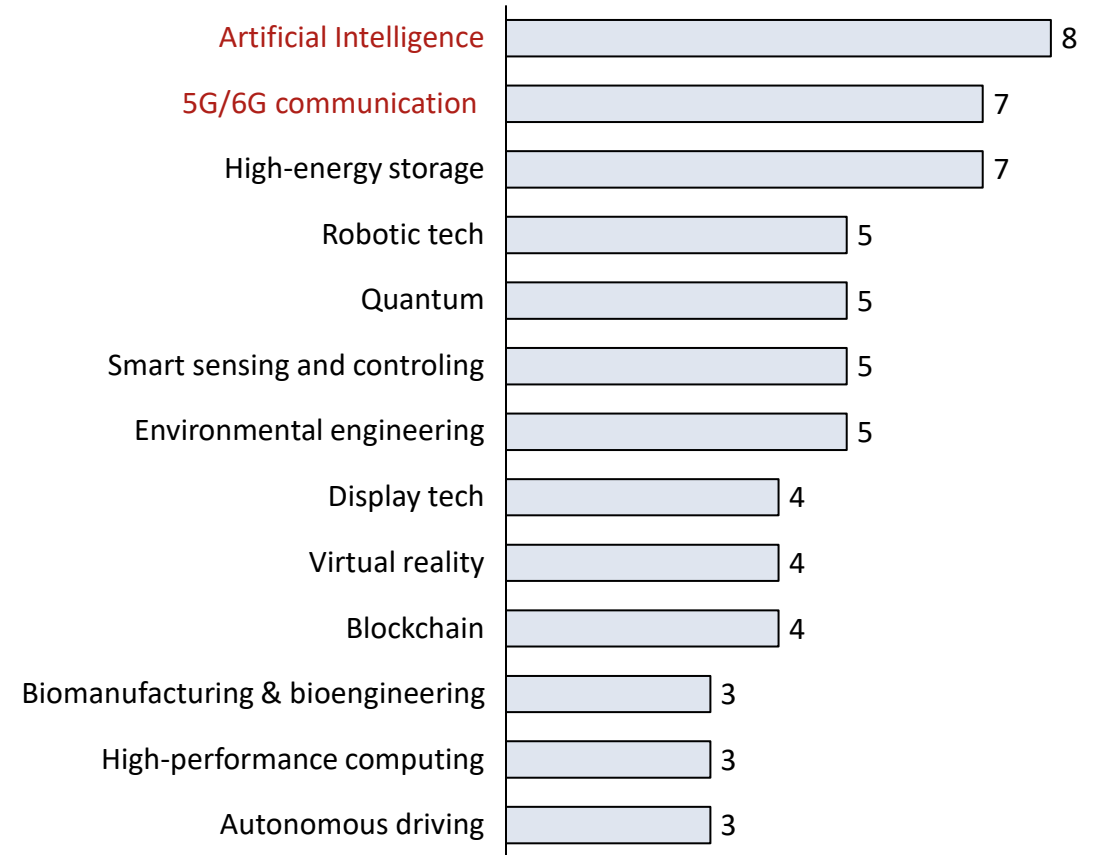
Artificial Intelligence 8
5G/6G communication 7
High-energy storage 7
Robotic tech 5
Quantum 5
Smart sensing and controling 5
Environmental engineering 5
Display tech 4
Virtual reality 4
Blockchain 4
Biomanufacturing & bioengineering 3
High-performance computing 3
Autonomous driving 3